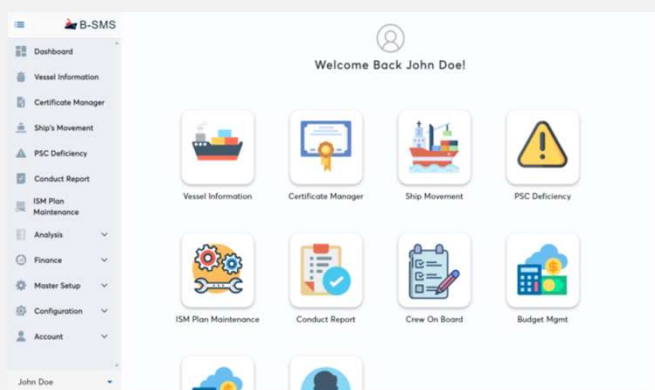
B-SMS

Dashboard
Vessel Information
Certificate Manager
Ship's Movement
PSC Deficiency
Conduct Report
ISM Plan Maintenance
Analysis
Finance
Master Setup
Configuration
Account

John Doe

Welcome Back John Doe!

Vessel Information
Certificate Manager
Ship Movement
PSC Deficiency
ISM Plan Maintenance
Conduct Report
Crew On Board
Budget Mgmt